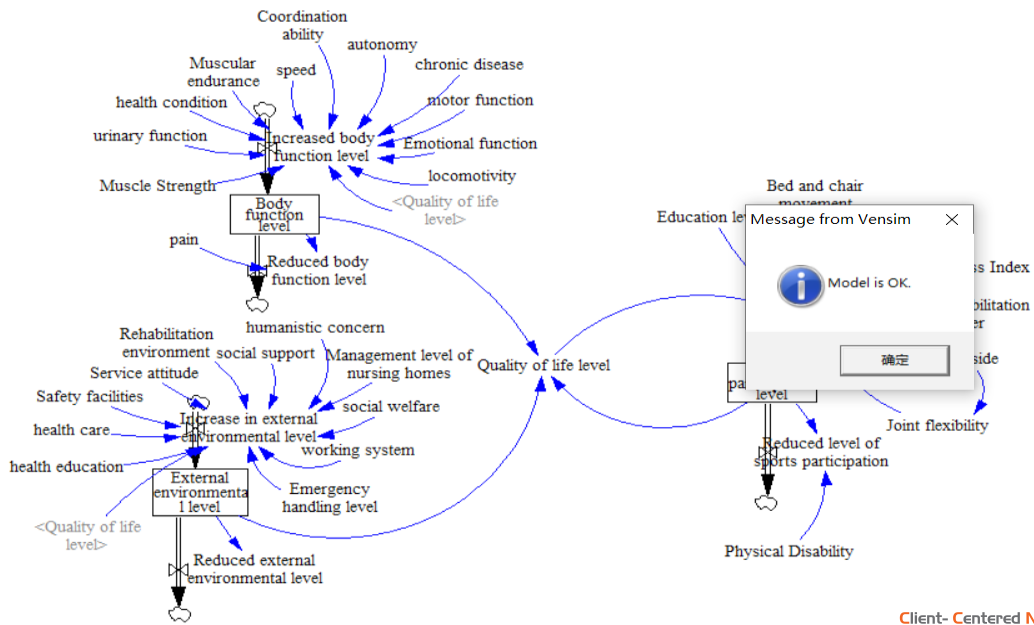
Coordination ability

autonomy

chronic disease

Muscular endurance

speed

health condition

motor function

urinary function

Increased body function level

Emotional function

Muscle Strength

locomotivity

<Quality of life level>

Body function level

pain

Reduced body function level

Rehabilitation environment

humanistic concern

social support

Management level of nursing homes

Service attitude

Safety facilities

social welfare

health care

Increase in external environmental level

health education

working system

Emergency handling level

External environmenta l level

<Quality of life level>

Reduced external environmental level

Quality of life level

Bed and chair movement

Education le

Message from Vensim

Model is OK.

确定

ss Index

bilitation er

side

pa level

Joint flexibility

Reduced level of sports participation

Physical Disability

Client- Centered N